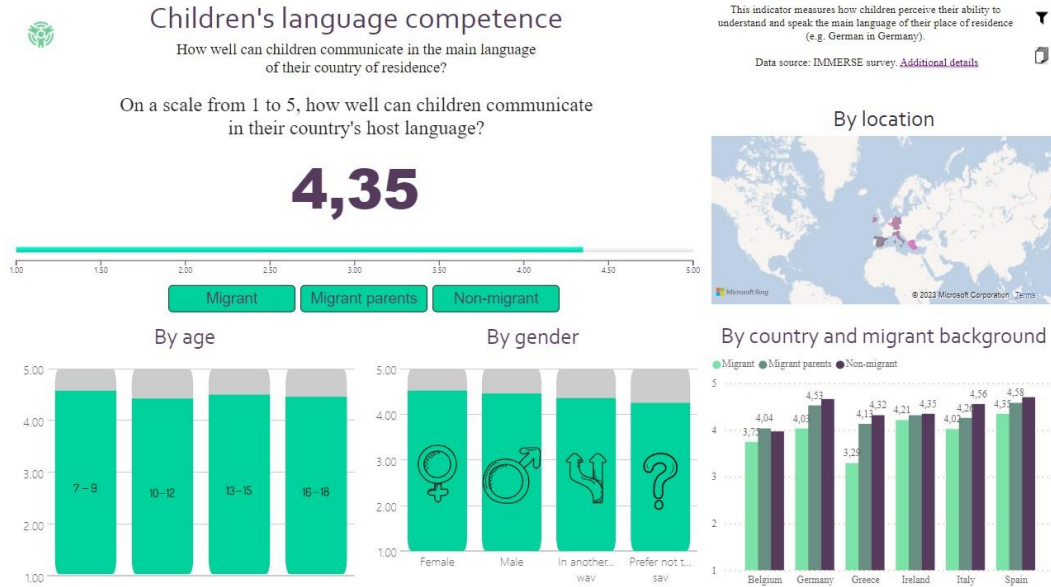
Children's language competence

How well can children communicate in the main language of their country of residence?

On a scale from 1 to 5, how well can children communicate in their country's host language?

4,35

1.00 1.50 2.00 2.50 3.00 3.50 4.00 4.50 5.00

Migrant | Migrant parents | Non-migrant

This indicator measures how children perceive their ability to understand and speak the main language of their place of residence (e.g. German in Germany).

Data source: IMMERSE survey. Additional details

By location

Microsoft Bing © 2023 Microsoft Corporation Terms

By age

5.00 4.00 3.00 2.00 1.00

7 - 9 10 - 12 13 - 15 16 - 18

By gender

5.00 4.00 3.00 2.00 1.00

Female Male In another... way Prefer not t... say

By country and migrant background

Migrant Migrant parents Non-migrant

5 4 3 2 1

3,75 4,04 4,03 4,53 3,29 4,13 4,32 4,21 4,35 4,02 4,26 4,56 4,35 4,58

Belgium Germany Greece Ireland Italy Spain